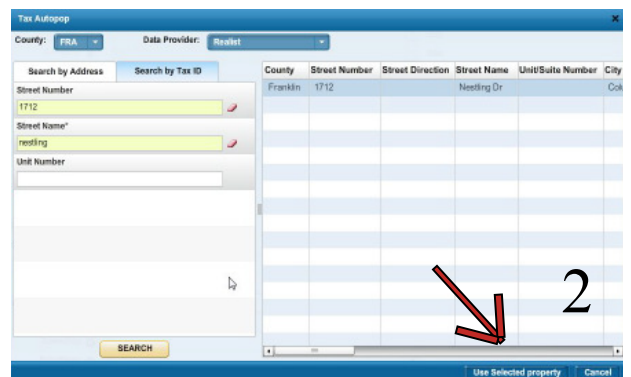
Tax Autopop

County: FRA

Data Provider: Realist

Search by Address

Search by Tax ID

Street Number

1712

Street Name*

nestling

Unit Number

SEARCH

| County | Street Number | Street Direction | Street Name | Unit/Suite Number | City |
|---|---|---|---|---|---|
| Franklin | 1712 | | Nestling Dr | | Col |

2

Use Selected property

Cancel